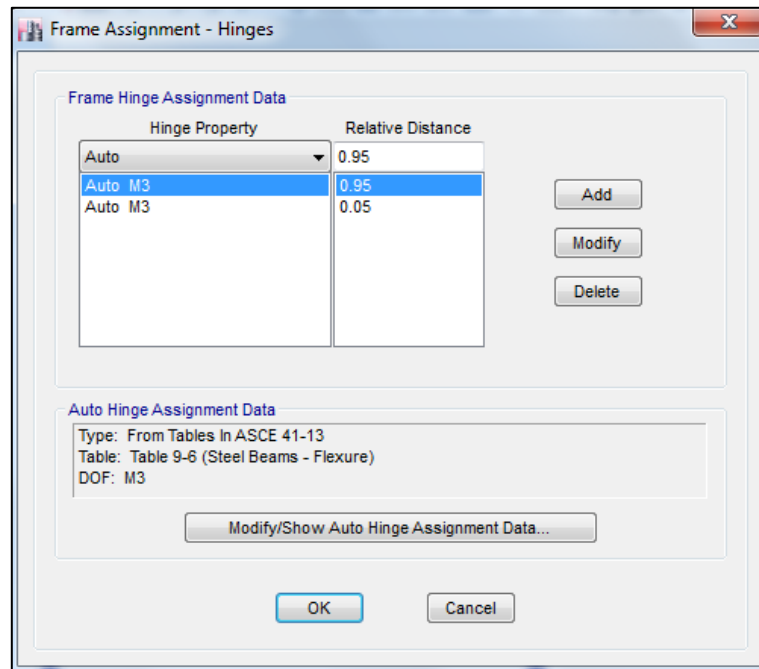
Frame Assignment - Hinges

Frame Hinge Assignment Data

| Hinge Property | Relative Distance |
|---|---|
| Auto | 0.95 |
| Auto M3 | 0.95 |
| Auto M3 | 0.05 |

Add
Modify
Delete

Auto Hinge Assignment Data
Type: From Tables In ASCE 41-13
Table: Table 9-6 (Steel Beams - Flexure)
DOF: M3

Modify/Show Auto Hinge Assignment Data...

OK
Cancel